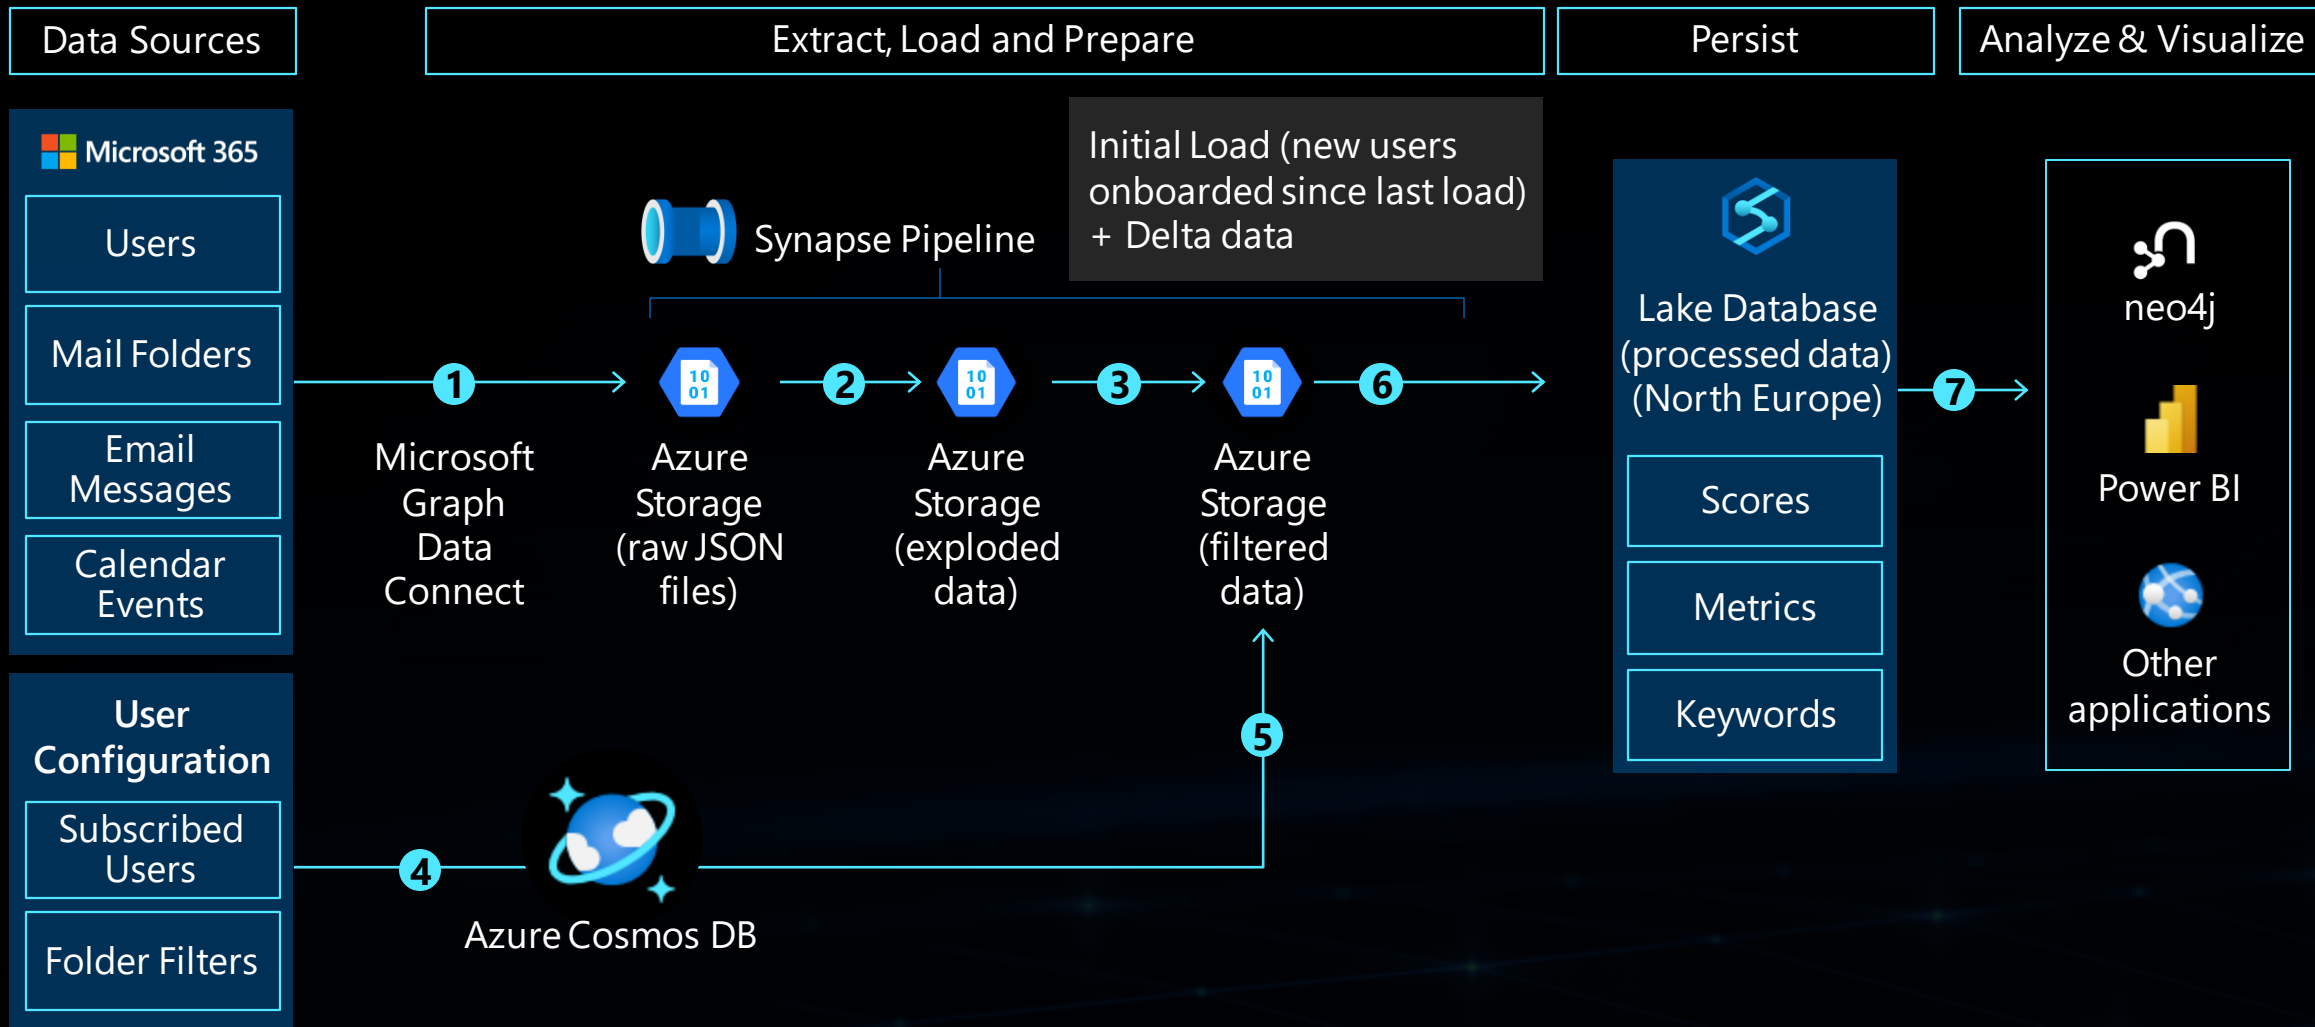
Data Sources

Extract, Load and Prepare

Persist

Analyze & Visualize

Microsoft 365

Users

Mail Folders

Email Messages

Calendar Events

User Configuration

Subscribed Users

Folder Filters

Synapse Pipeline

Initial Load (new users onboarded since last load) + Delta data

1

Microsoft Graph Data Connect

10 01

Azure Storage (raw JSON files)

2

10 01

Azure Storage (exploded data)

3

10 01

Azure Storage (filtered data)

6

5

4

Azure Cosmos DB

Lake Database (processed data) (North Europe)

Scores

Metrics

Keywords

7

neo4j

Power BI

Other applications